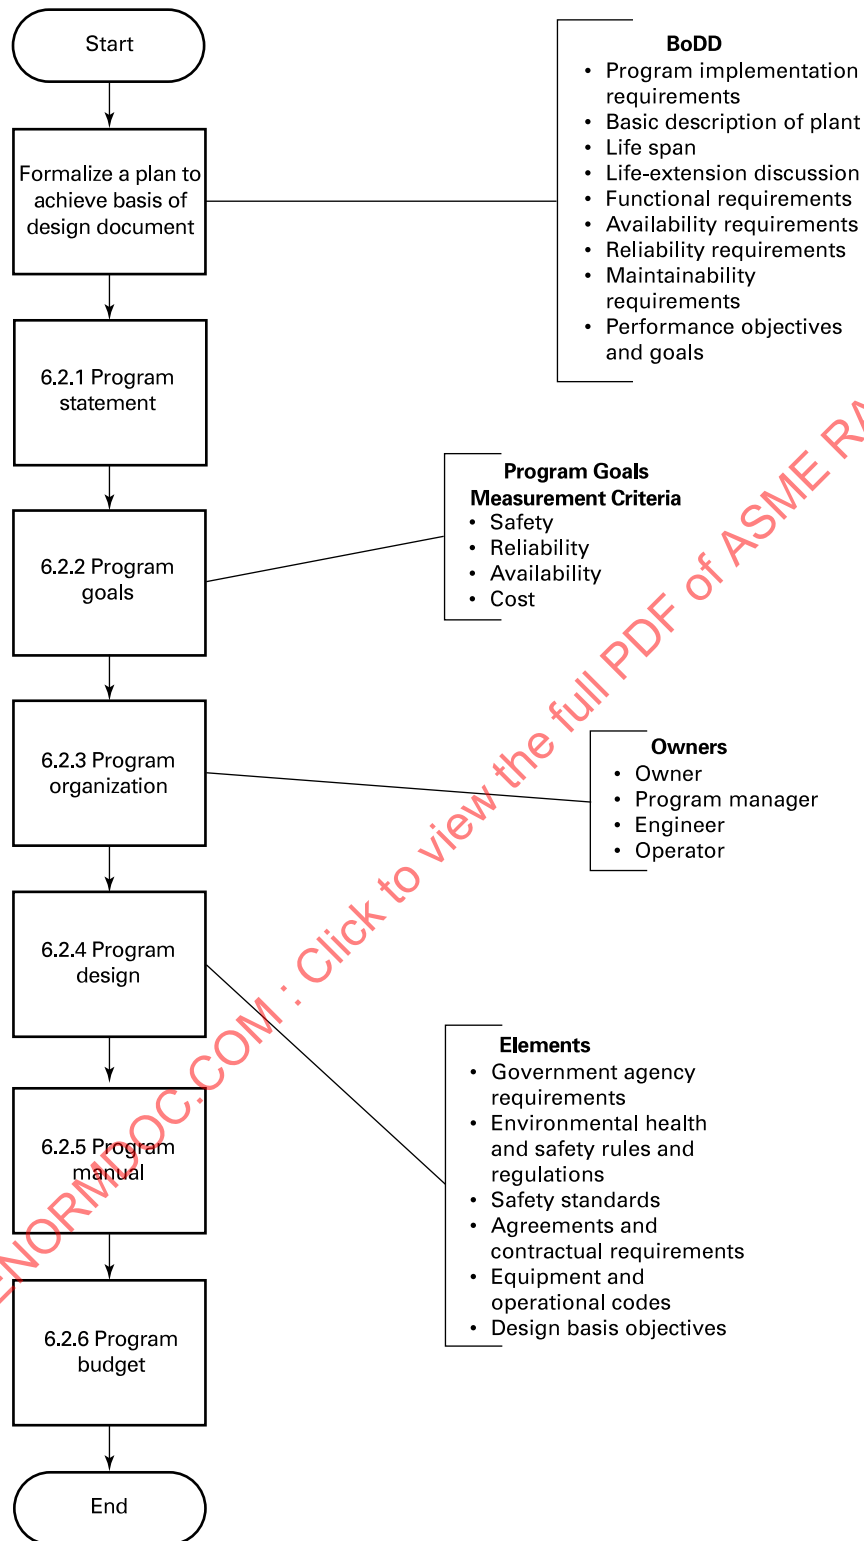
Start

Formalize a plan to achieve basis of design document

6.2.1 Program statement

6.2.2 Program goals

6.2.3 Program organization

6.2.4 Program design

6.2.5 Program manual

6.2.6 Program budget

End

BoDD
• Program implementation requirements
• Basic description of plant
• Life span
• Life-extension discussion
• Functional requirements
• Availability requirements
• Reliability requirements
• Maintainability requirements
• Performance objectives and goals

Program Goals Measurement Criteria
• Safety
• Reliability
• Availability
• Cost

Owners
• Owner
• Program manager
• Engineer
• Operator

Elements
• Government agency requirements
• Environmental health and safety rules and regulations
• Safety standards
• Agreements and contractual requirements
• Equipment and operational codes
• Design basis objectives

ASMENORMDOC.COM : Click to view the full PDF of ASME RA